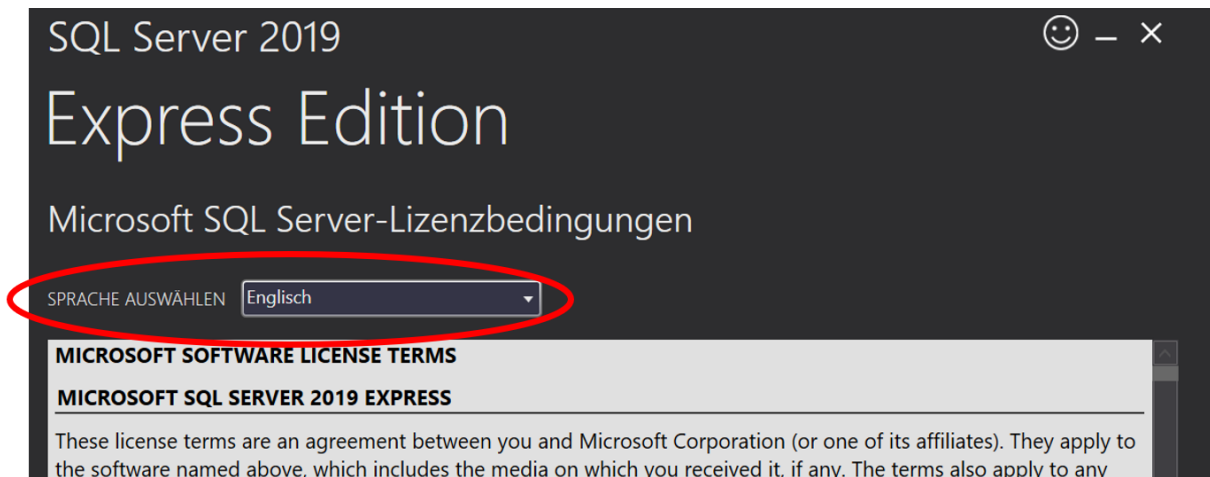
SQL Server 2019

☺ – ✕

Express Edition

Microsoft SQL Server-Lizenzbedingungen

SPRACHE AUSWÄHLEN Englisch

MICROSOFT SOFTWARE LICENSE TERMS

MICROSOFT SQL SERVER 2019 EXPRESS

These license terms are an agreement between you and Microsoft Corporation (or one of its affiliates). They apply to the software named above, which includes the media on which you received it, if any. The terms also apply to any